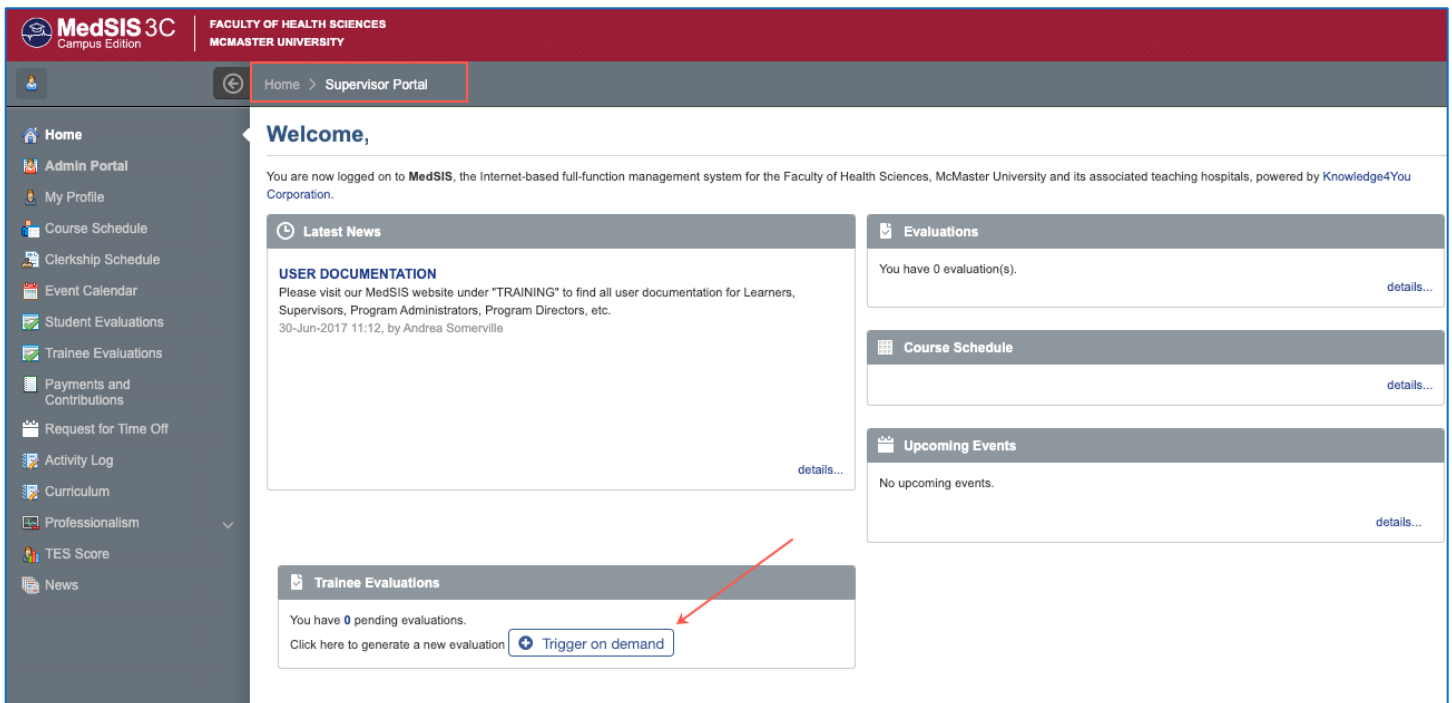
MedSIS 3C
Campus Edition

FACULTY OF HEALTH SCIENCES
MCMASTER UNIVERSITY

Home > Supervisor Portal

Home
Admin Portal
My Profile
Course Schedule
Clerkship Schedule
Event Calendar
Student Evaluations
Trainee Evaluations
Payments and Contributions
Request for Time Off
Activity Log
Curriculum
Professionalism
TES Score
News

Welcome,

You are now logged on to MedSIS, the Internet-based full-function management system for the Faculty of Health Sciences, McMaster University and its associated teaching hospitals, powered by Knowledge4You Corporation.

Latest News

USER DOCUMENTATION
Please visit our MedSIS website under "TRAINING" to find all user documentation for Learners, Supervisors, Program Administrators, Program Directors, etc.
30-Jun-2017 11:12, by Andrea Somerville

details...

Evaluations

You have 0 evaluation(s).

details...

Course Schedule

details...

Upcoming Events

No upcoming events.

details...

Trainee Evaluations

You have 0 pending evaluations.
Click here to generate a new evaluation Trigger on demand